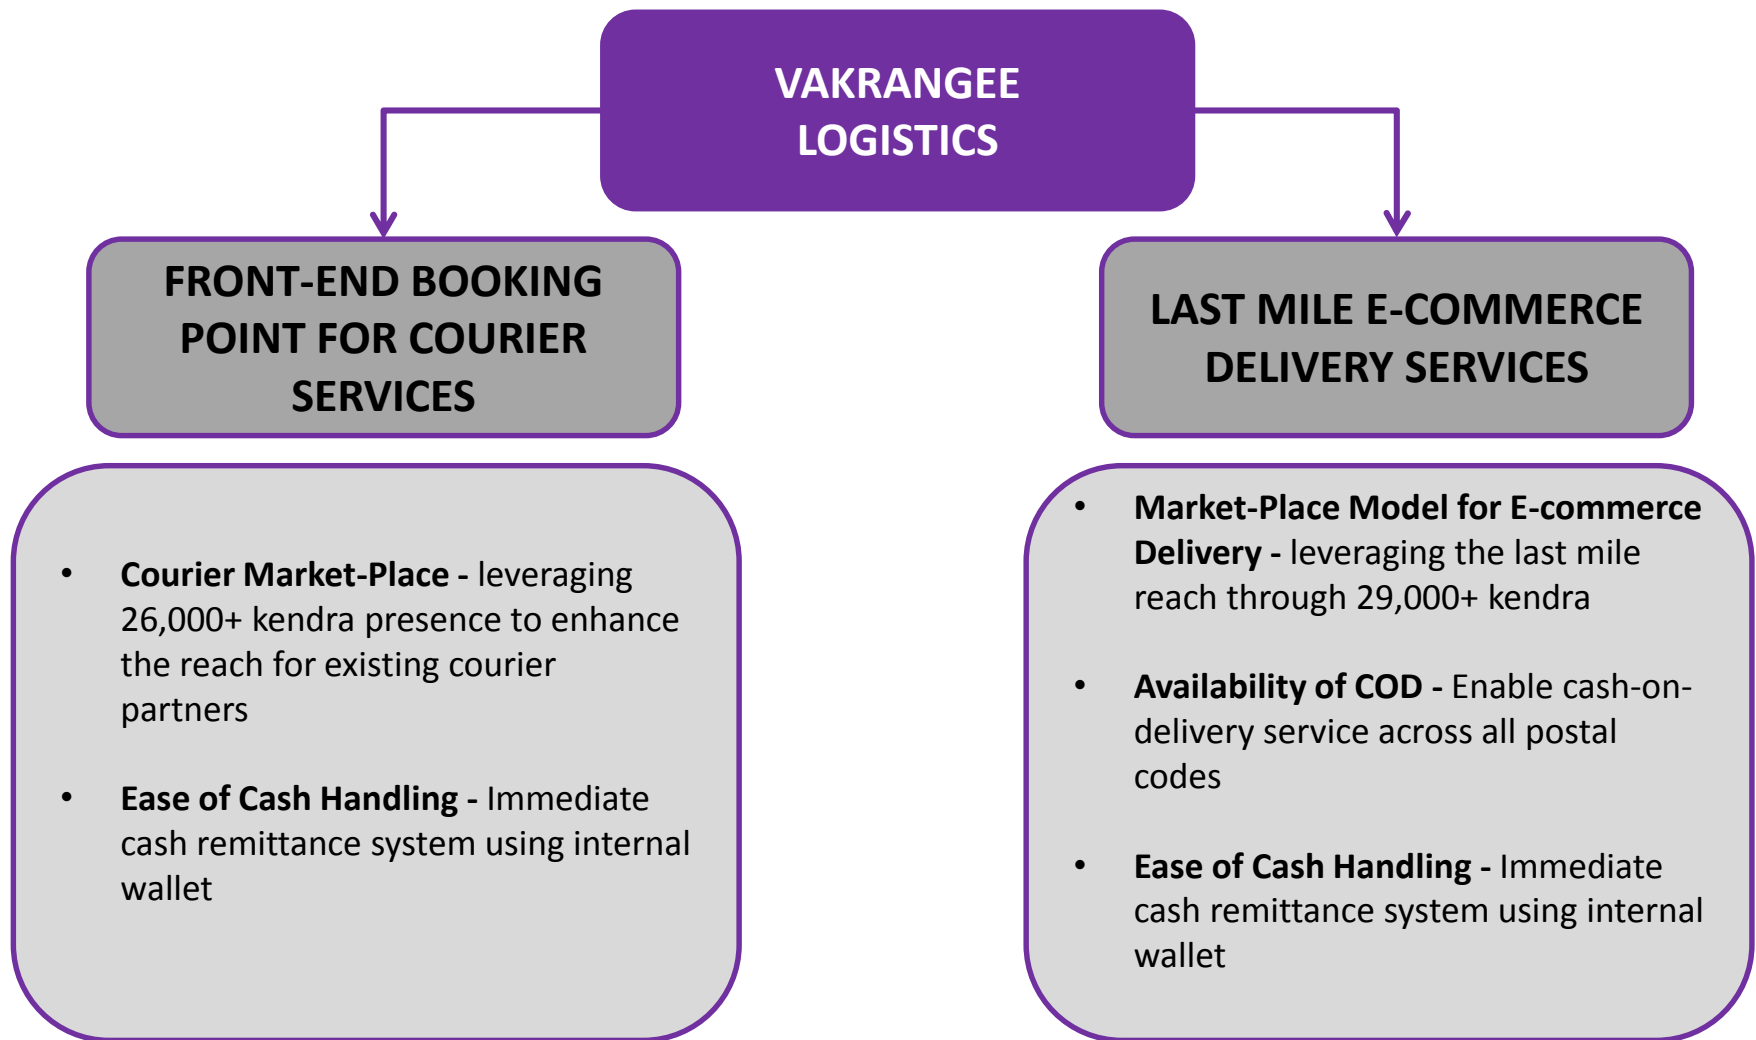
VAKRANGEE LOGISTICS

FRONT-END BOOKING POINT FOR COURIER SERVICES

- **Courier Market-Place -** leveraging 26,000+ kendra presence to enhance the reach for existing courier partners
- **Ease of Cash Handling -** Immediate cash remittance system using internal wallet

LAST MILE E-COMMERCE DELIVERY SERVICES

- **Market-Place Model for E-commerce Delivery -** leveraging the last mile reach through 29,000+ kendra
- **Availability of COD -** Enable cash-on-delivery service across all postal codes
- **Ease of Cash Handling -** Immediate cash remittance system using internal wallet